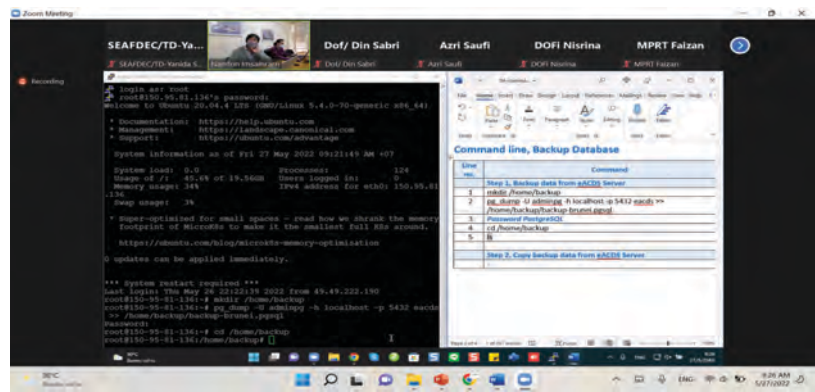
Zoom Meeting

SEAFDEC/TD-Ya... Dof/ Din Sabri Azri Saufi DOFi Nisrina MPRT Faizan

SEAFDEC/TD-Yanida S. Supafon Hnuahon Dof/ Din Sabri Azri Saufi DOFi Nisrina MPRT Faizan

Recording

login as: root
root@150.95.81.136's password:
Welcome to Ubuntu 20.04.4 LTS (GNU/Linux 5.4.0-70-generic x86_64)

* Documentation: https://help.ubuntu.com
* Management: https://landscape.canonical.com
* Support: https://ubuntu.com/advantage

System information as of Fri 27 May 2022 09:21:49 AM +07

System load: 0.0 Processes: 124
Usage of /: 45.8% of 19.56GB Users logged in: 0
Memory usage: 34% IPv4 address for eth0: 150.95.81
.136
Swap usage: 3%

* Super-optimized for small spaces - read how we shrank the memory footprint of MicroK8s to make it the smallest full K8s around.

https://ubuntu.com/blog/microk8s-memory-optimisation

0 updates can be applied immediately.

*** System restart required ***
Last login: Thu May 26 22:22:39 2022 from 49.49.222.190
root@150-95-81-136:~# mkdir /home/backup
root@150-95-81-136:~# pg_dump -U adminpg -h localhost -p 5432 eacdd >> /home/backup/backup-brunei.pgsql
Password:
root@150-95-81-136:~# cd /home/backup
root@150-95-81-136:/home/backup# 

Command line, Backup Database

| Line no. | Command |
|---|---|
| | Step 1, Backup data from eACDS Server |
| 1 | mkdir /home/backup |
| 2 | pg_dump -U adminpg -h localhost -p 5432 eacds >> /home/backup/backup-brunei.pgsql |
| 3 | Password PostgreSQL |
| 4 | cd /home/backup |
| 5 | ls |
| | Step 2, Copy backup data from eACDS Server |

38°C
9:26 AM
5/27/2022